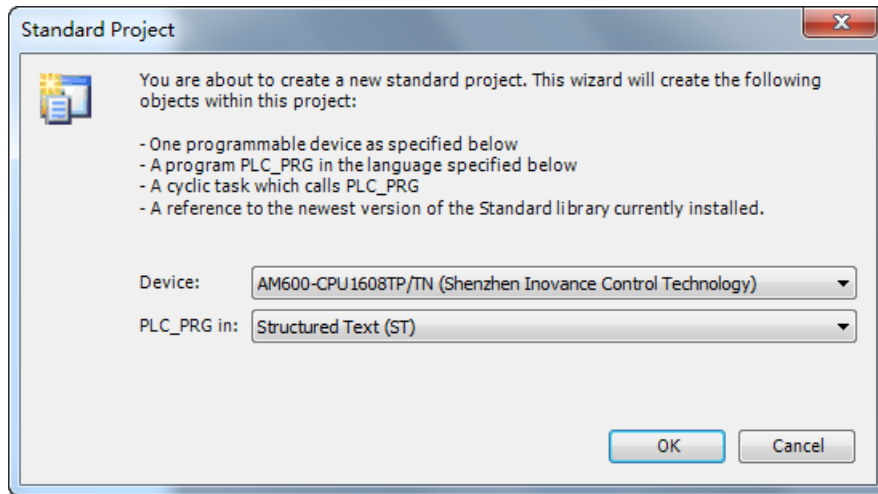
Standard Project

You are about to create a new standard project. This wizard will create the following objects within this project:

- One programmable device as specified below
- A program PLC_PRG in the language specified below
- A cyclic task which calls PLC_PRG
- A reference to the newest version of the Standard library currently installed.

Device: AM600-CPU1608TP/TN (Shenzhen Inovance Control Technology)

PLC_PRG in: Structured Text (ST)

OK
Cancel